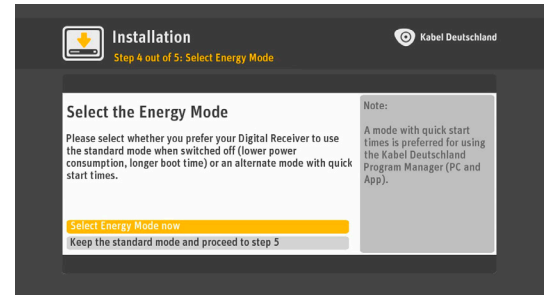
Installation
Step 4 out of 5: Select Energy Mode

Kabel Deutschland

Select the Energy Mode

Please select whether you prefer your Digital Receiver to use the standard mode when switched off (lower power consumption, longer boot time) or an alternate mode with quick start times.

Select Energy Mode now

Keep the standard mode and proceed to step 5

Note:

A mode with quick start times is preferred for using the Kabel Deutschland Program Manager (PC and App).